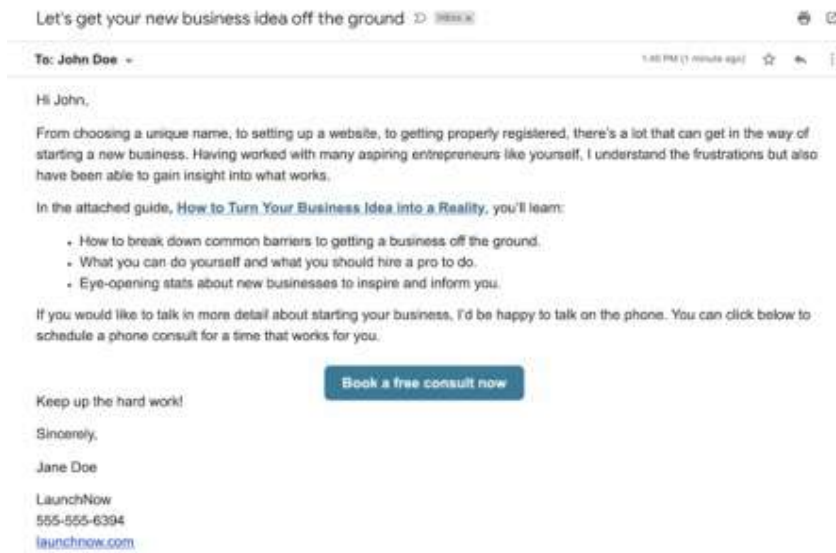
Let's get your new business idea off the ground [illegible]

To: John Doe

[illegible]

Hi John,

From choosing a unique name, to setting up a website, to getting properly registered, there's a lot that can get in the way of starting a new business. Having worked with many aspiring entrepreneurs like yourself, I understand the frustrations but also have been able to gain insight into what works.

In the attached guide, How to Turn Your Business Idea into a Reality, you'll learn:

- How to break down common barriers to getting a business off the ground.
- What you can do yourself and what you should hire a pro to do.
- Eye-opening stats about new businesses to inspire and inform you.

If you would like to talk in more detail about starting your business, I'd be happy to talk on the phone. You can click below to schedule a phone consult for a time that works for you.

Book a free consult now

Keep up the hard work!

Sincerely,

Jane Doe

LaunchNow
555-555-6394
launchnow.com